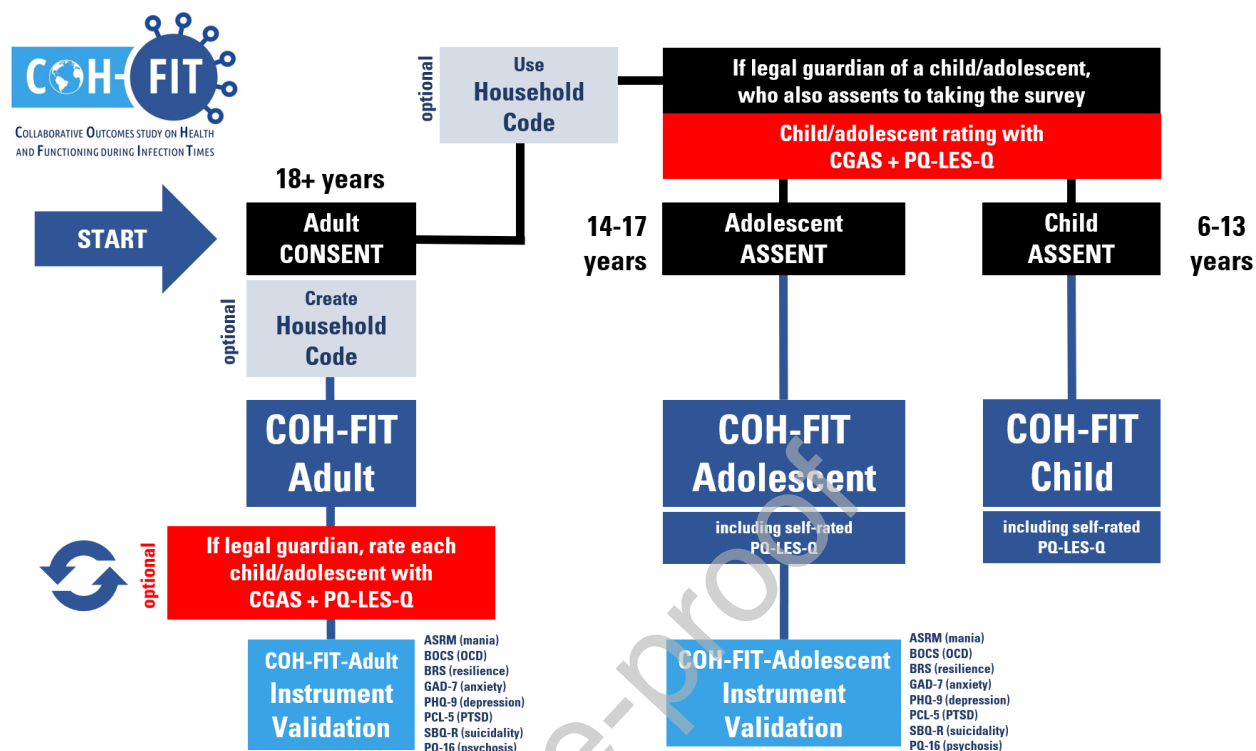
COH-FIT
COLLABORATIVE OUTCOMES STUDY ON HEALTH AND FUNCTIONING DURING INFECTION TIMES

optional
Use Household Code

If legal guardian of a child/adolescent, who also assents to taking the survey

Child/adolescent rating with CGAS + PQ-LES-Q

18+ years

START

Adult CONSENT

14-17 years

Adolescent ASSENT

Child ASSENT

6-13 years

optional
Create Household Code

COH-FIT Adult

COH-FIT Adolescent

including self-rated PQ-LES-Q

COH-FIT Child

including self-rated PQ-LES-Q

optional
If legal guardian, rate each child/adolescent with CGAS + PQ-LES-Q

COH-FIT-Adult Instrument Validation

ASRM (mania)
BOCS (OCD)
BRS (resilience)
GAD-7 (anxiety)
PHQ-9 (depression)
PCL-5 (PTSD)
SBQ-R (suicidality)
PQ-16 (psychosis)

COH-FIT-Adolescent Instrument Validation

ASRM (mania)
BOCS (OCD)
BRS (resilience)
GAD-7 (anxiety)
PHQ-9 (depression)
PCL-5 (PTSD)
SBQ-R (suicidality)
PQ-16 (psychosis)

e-proof